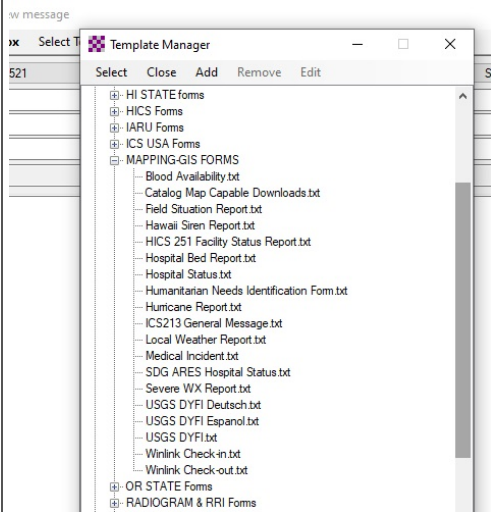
w message
ox Select T
521
S

Template Manager

Select Close Add Remove Edit

HI STATE forms
HICS Forms
IARU Forms
ICS USA Forms
MAPPING-GIS FORMS
Blood Availability.txt
Catalog Map Capable Downloads.txt
Field Situation Report.txt
Hawaii Siren Report.txt
HICS 251 Facility Status Report.txt
Hospital Bed Report.txt
Hospital Status.txt
Humanitarian Needs Identification Form.txt
Hurricane Report.txt
ICS213 General Message.txt
Local Weather Report.txt
Medical Incident.txt
SDG ARES Hospital Status.txt
Severe WX Report.txt
USGS DYFI Deutsch.txt
USGS DYFI Espanol.txt
USGS DYFI.txt
Winlink Check-in.txt
Winlink Check-out.txt
OR STATE Forms
RADIOGRAM & RRI Forms